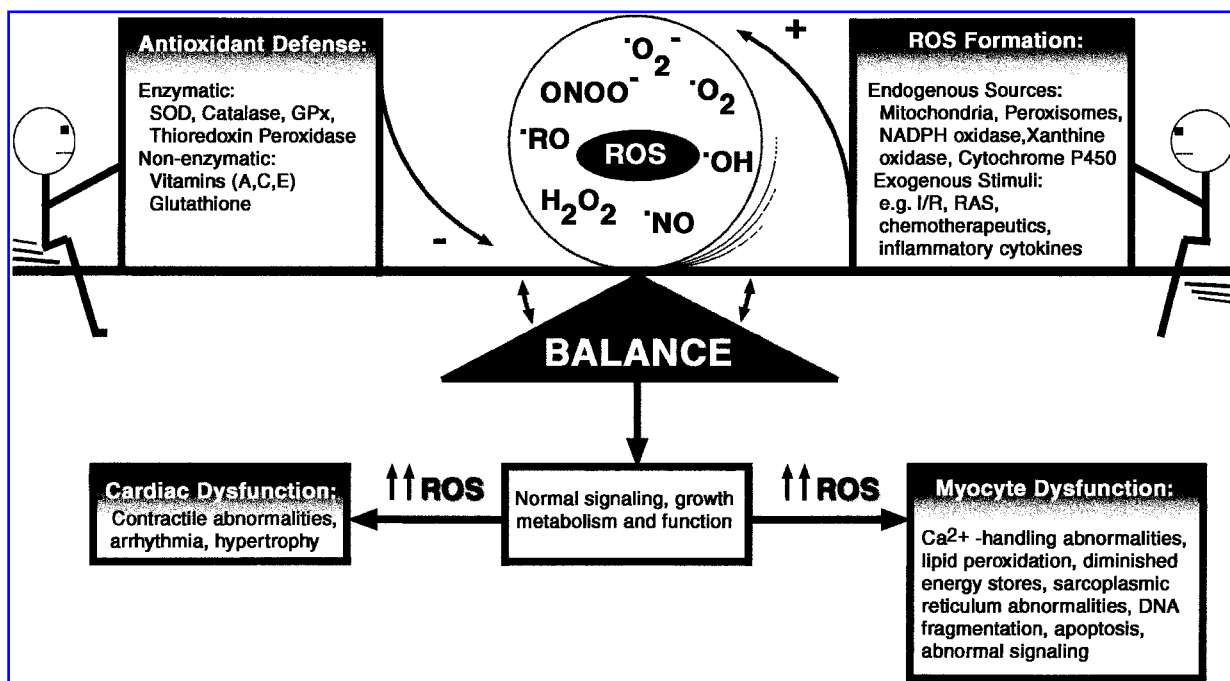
Antioxidant Defense:

Enzymatic:
SOD, Catalase, GPx, Thioredoxin Peroxidase
Non-enzymatic:
Vitamins (A,C,E)
Glutathione

-

$^{\cdot}O_2^-$
ONOO$^-$
$^{\cdot}O_2$
$^{\cdot}$RO
ROS
$^{\cdot}$OH
$H_2O_2$
$^{\cdot}$NO

+

ROS Formation:

Endogenous Sources:
Mitochondria, Peroxisomes, NADPH oxidase,Xanthine oxidase, Cytochrome P450
Exogenous Stimuli:
e.g. I/R, RAS, chemotherapeutics, inflammatory cytokines

BALANCE

Cardiac Dysfunction:
Contractile abnormalities, arrhythmia, hypertrophy

↑↑ROS

Normal signaling, growth metabolism and function

↑↑ROS

Myocyte Dysfunction:
Ca$^{2+}$ -handling abnormalities, lipid peroxidation, diminished energy stores, sarcoplasmic reticulum abnormalities, DNA fragmentation, apoptosis, abnormal signaling